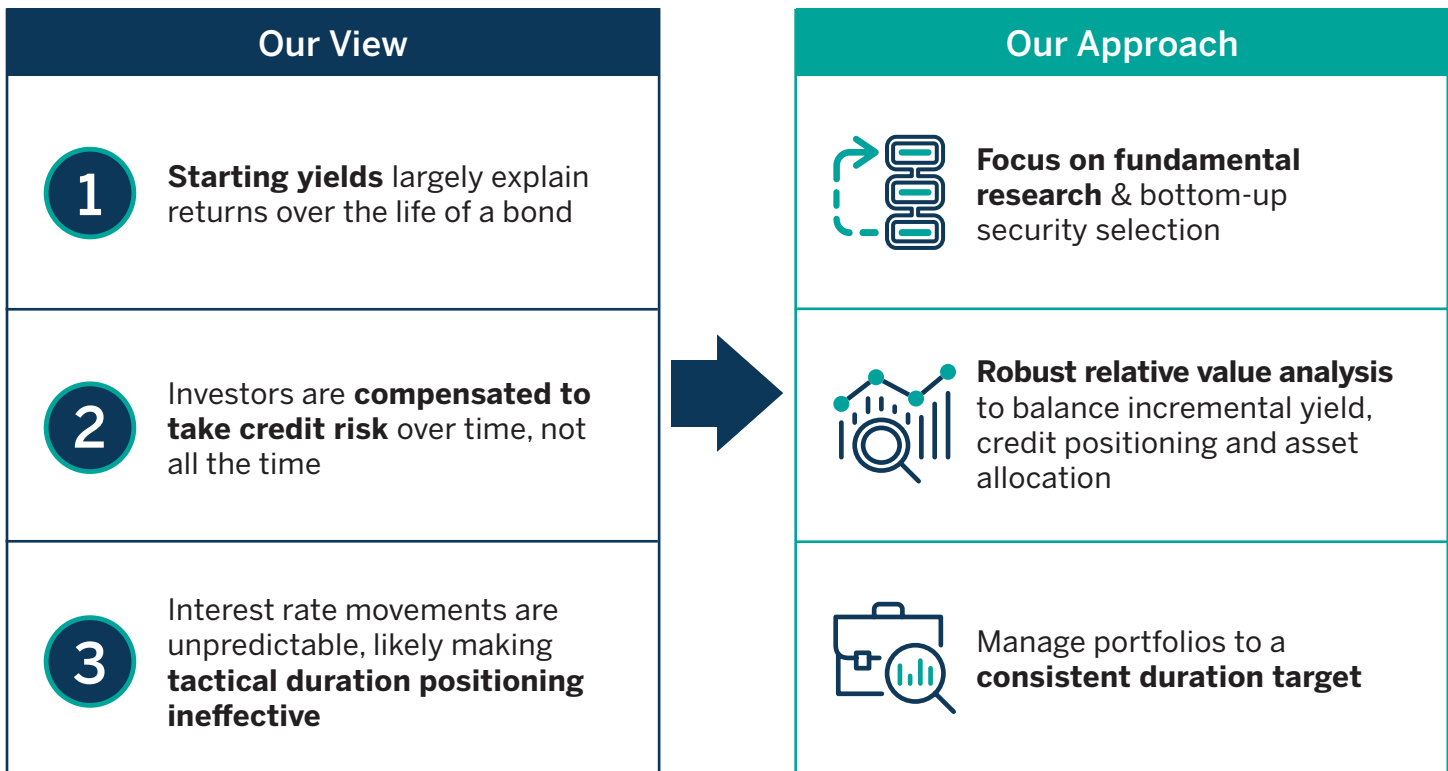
Our View

1 **Starting yields** largely explain returns over the life of a bond

2 Investors are **compensated to take credit risk** over time, not all the time

3 Interest rate movements are unpredictable, likely making **tactical duration positioning ineffective**

Our Approach

**Focus on fundamental research** & bottom-up security selection

**Robust relative value analysis** to balance incremental yield, credit positioning and asset allocation

Manage portfolios to a **consistent duration target**